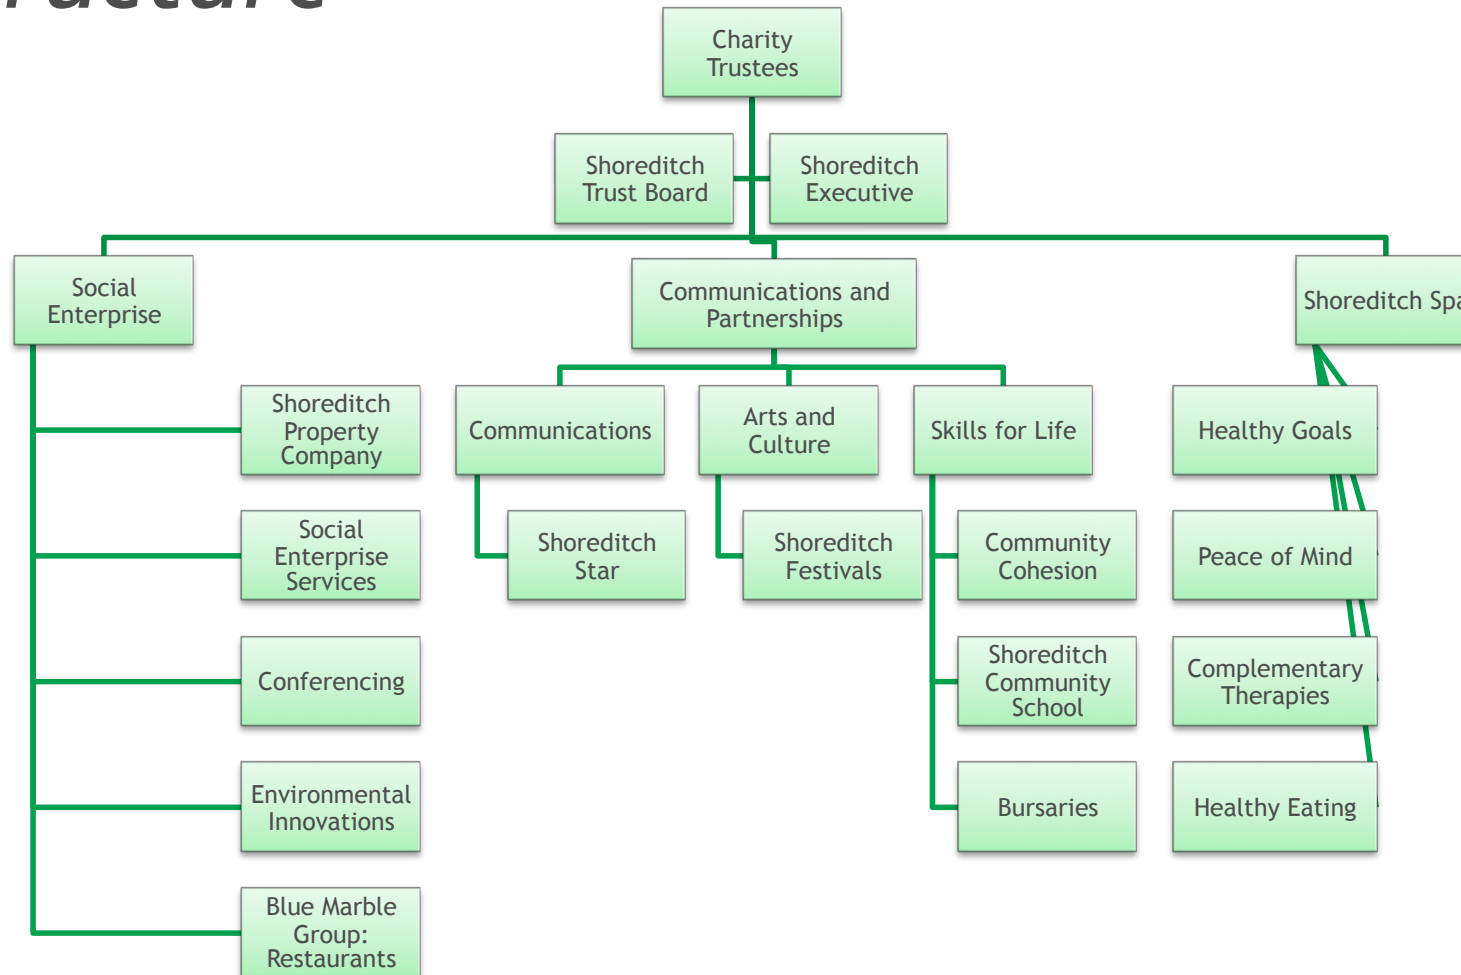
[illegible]

Charity Trustees

Shoreditch Trust Board

Shoreditch Executive

Social Enterprise

Communications and Partnerships

Shoreditch Spa

Shoreditch Property Company

Social Enterprise Services

Conferencing

Environmental Innovations

Blue Marble Group: Restaurants

Communications

Shoreditch Star

Arts and Culture

Shoreditch Festivals

Skills for Life

Community Cohesion

Shoreditch Community School

Bursaries

Healthy Goals

Peace of Mind

Complementary Therapies

Healthy Eating